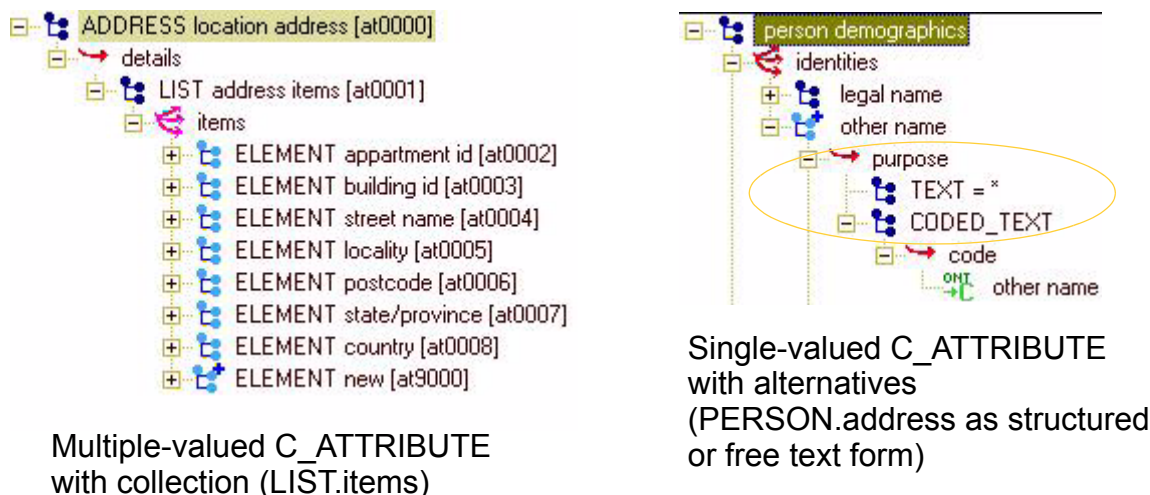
ADDRESS location address [at0000]
details
LIST address items [at0001]
items
ELEMENT appartment id [at0002]
ELEMENT building id [at0003]
ELEMENT street name [at0004]
ELEMENT locality [at0005]
ELEMENT postcode [at0006]
ELEMENT state/province [at0007]
ELEMENT country [at0008]
ELEMENT new [at9000]

Multiple-valued C_ATTRIBUTE with collection (LIST.items)

person demographics
identities
legal name
other name
purpose
TEXT = *
CODED_TEXT
code
ONT
other name

Single-valued C_ATTRIBUTE with alternatives (PERSON.address as structured or free text form)